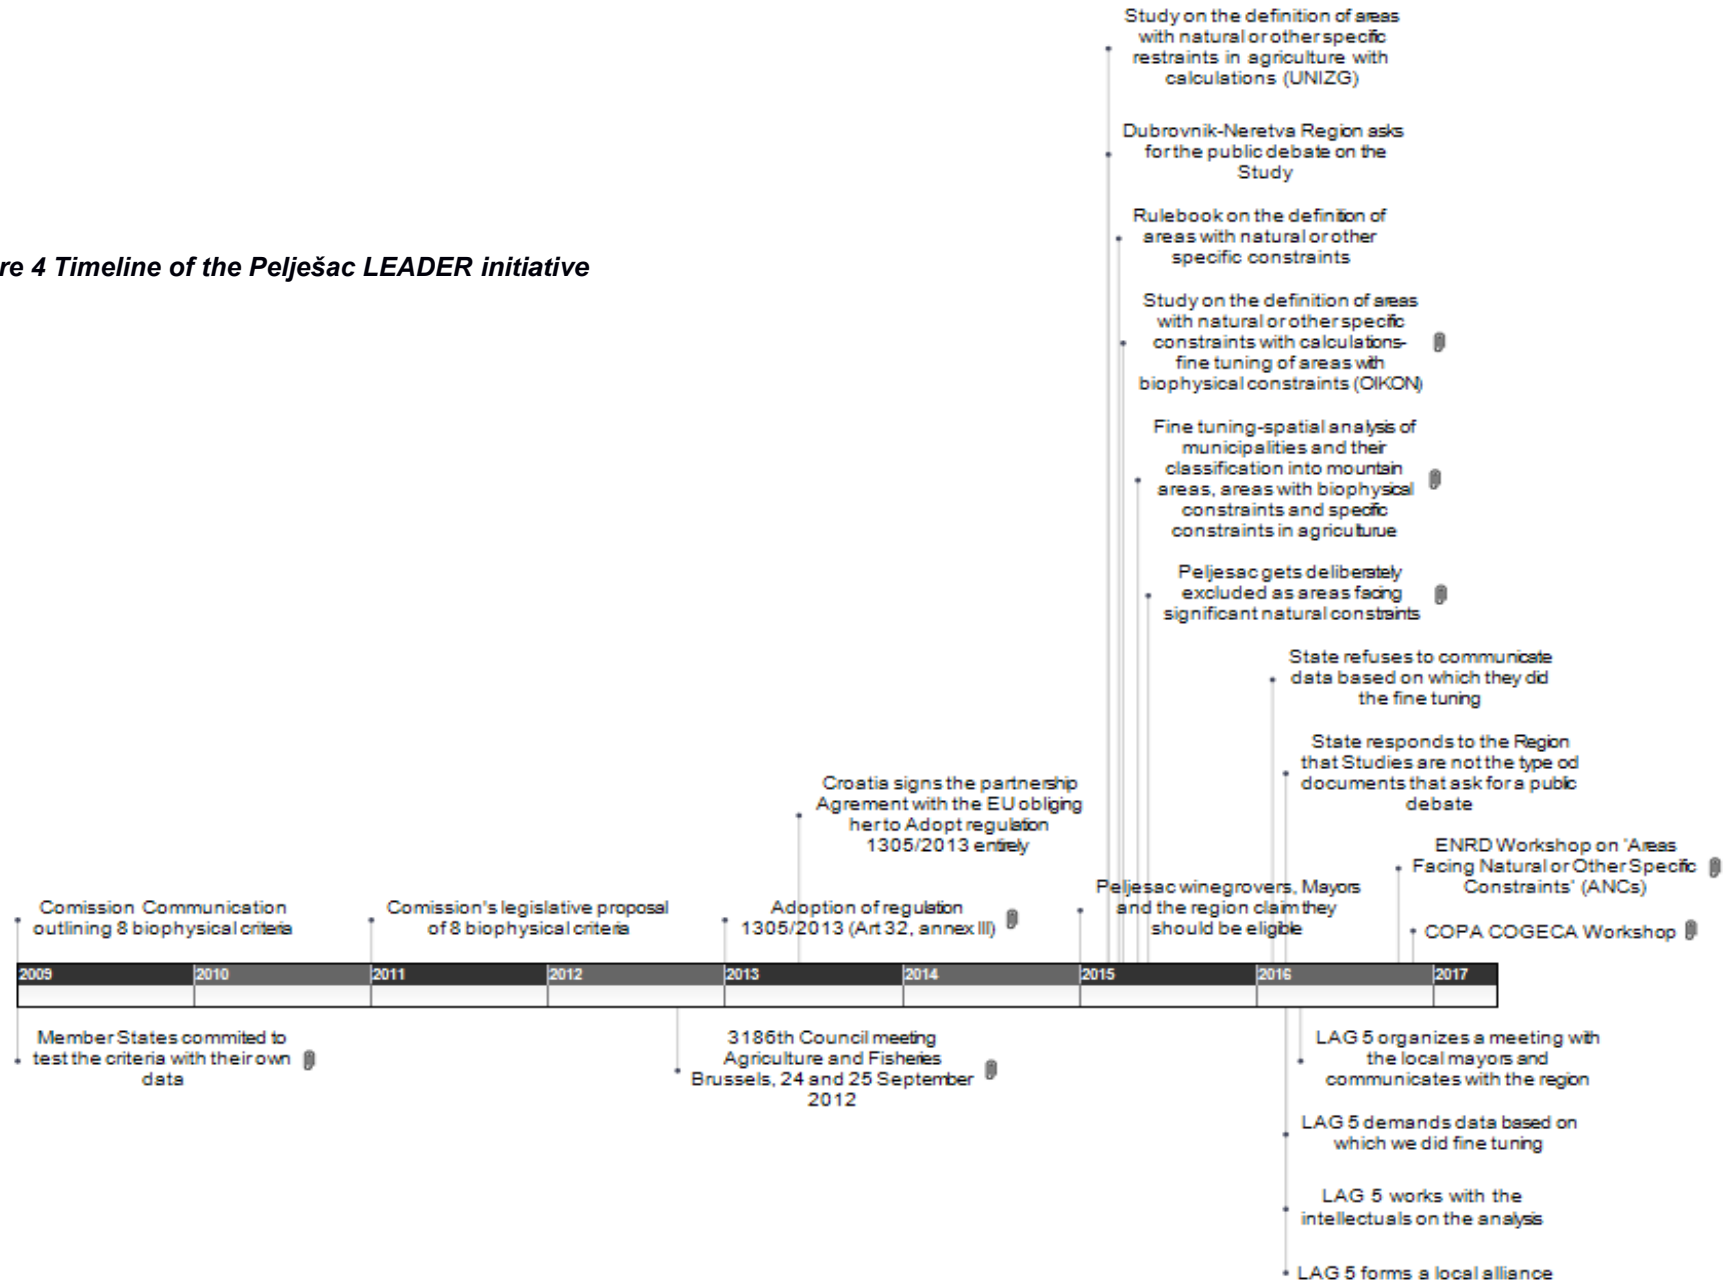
re 4 Timeline of the Pelješac LEADER initiative

Study on the definition of areas with natural or other specific restraints in agriculture with calculations (UNIZG)

Dubrovnik-Neretva Region asks for the public debate on the Study

Rulebook on the definition of areas with natural or other specific constraints

Study on the definition of areas with natural or other specific constraints with calculations-fine tuning of areas with biophysical constraints (OIKON)

Fine tuning-spatial analysis of municipalities and their classification into mountain areas, areas with biophysical constraints and specific constraints in agricuture

Peljesac gets deliberately excluded as areas facing significant natural constraints

State refuses to communicate data based on which they did the fine tuning

State responds to the Region that Studies are not the type od documents that ask for a public debate

Croatia signs the partnership Agrement with the EU obliging her to Adopt regulation 1305/2013 entirely

ENRD Workshop on 'Areas Facing Natural or Other Specific Constraints' (ANCs)

Comission Communication outlining 8 biophysical criteria

Comission's legislative proposal of 8 biophysical criteria

Adoption of regulation 1305/2013 (Art 32, annex III)

Peljesac winegrovers, Mayors and the region claim they should be eligible

COPA COGECA Workshop

| 2009 | 2010 | 2011 | 2012 | 2013 | 2014 | 2015 | 2016 | 2017 |
|---|---|---|---|---|---|---|---|---|

Member States commited to test the criteria with their own data

3186th Council meeting Agriculture and Fisheries Brussels, 24 and 25 September 2012

LAG 5 organizes a meeting with the local mayors and communicates with the region

LAG 5 demands data based on which we did fine tuning

LAG 5 works with the intellectuals on the analysis

LAG 5 forms a local alliance